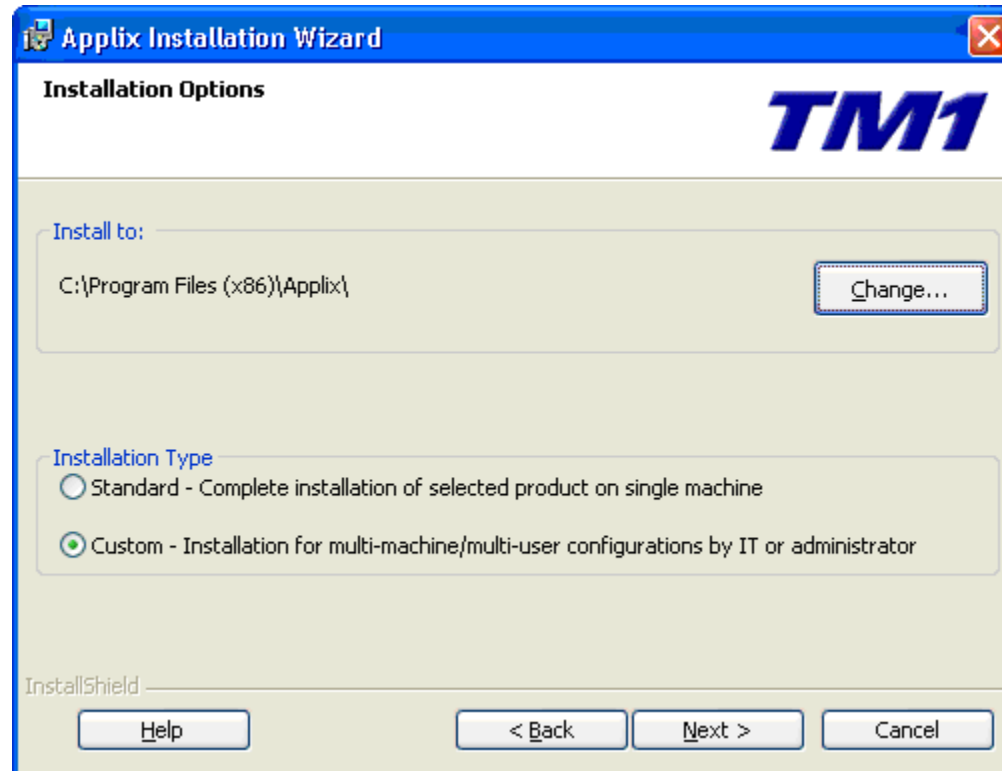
Applix Installation Wizard

Installation Options

TM1

Install to:

C:\Program Files (x86)\Applix\

Change...

Installation Type

Standard - Complete installation of selected product on single machine

Custom - Installation for multi-machine/multi-user configurations by IT or administrator

InstallShield

Help

< Back

Next >

Cancel